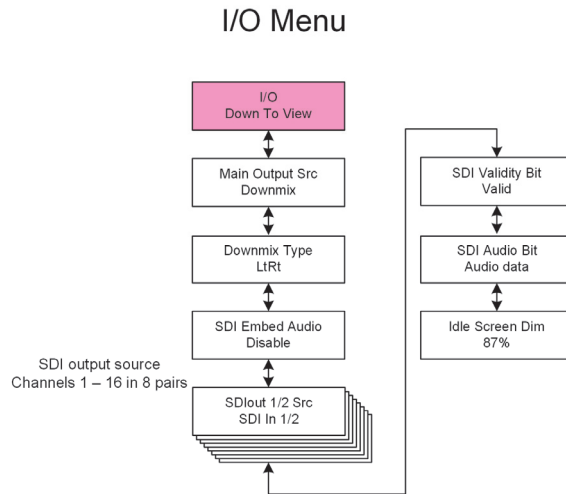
I/O Menu

I/O
Down To View

Main Output Src
Downmix

Downmix Type
LtRt

SDI Embed Audio
Disable

SDI output source
Channels 1 – 16 in 8 pairs

SDIout 1/2 Src
SDI In 1/2

SDI Validity Bit
Valid

SDI Audio Bit
Audio data

Idle Screen Dim
87%